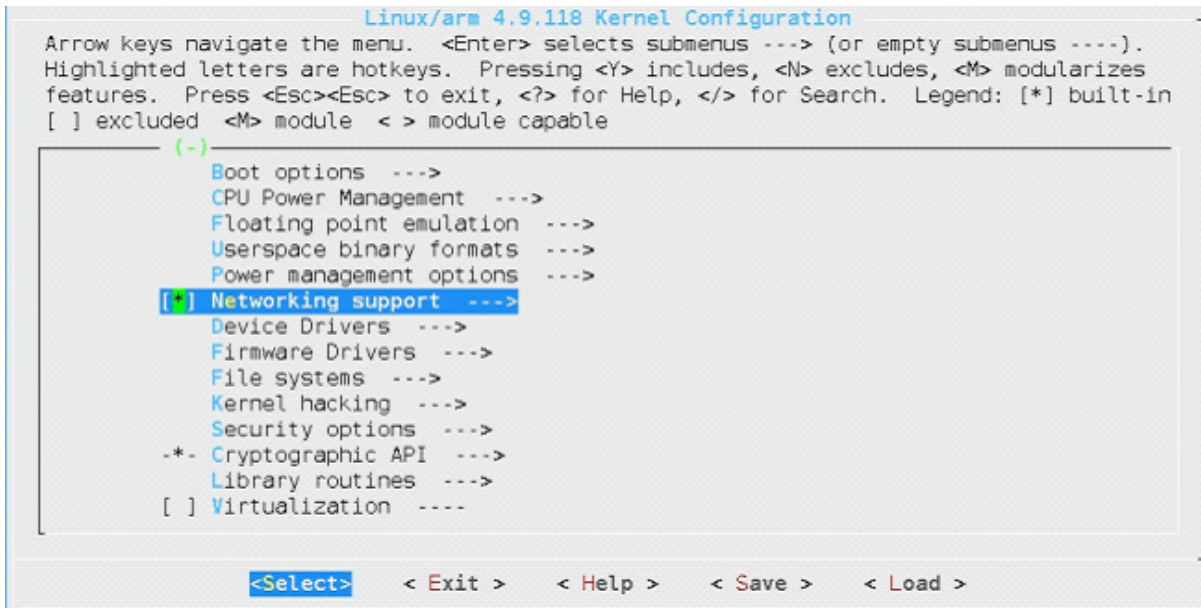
Linux/arm 4.9.118 Kernel Configuration

Arrow keys navigate the menu. <Enter> selects submenus ---> (or empty submenus ----). Highlighted letters are hotkeys. Pressing <Y> includes, <N> excludes, <M> modularizes features. Press <Esc><Esc> to exit, <?> for Help, </> for Search. Legend: [*] built-in [ ] excluded <M> module < > module capable

(-)
Boot options --->
CPU Power Management --->
Floating point emulation --->
Userspace binary formats --->
Power management options --->
[*] Networking support --->
Device Drivers --->
Firmware Drivers --->
File systems --->
Kernel hacking --->
Security options --->
-*- Cryptographic API --->
Library routines --->
[ ] Virtualization ----

<Select> < Exit > < Help > < Save > < Load >